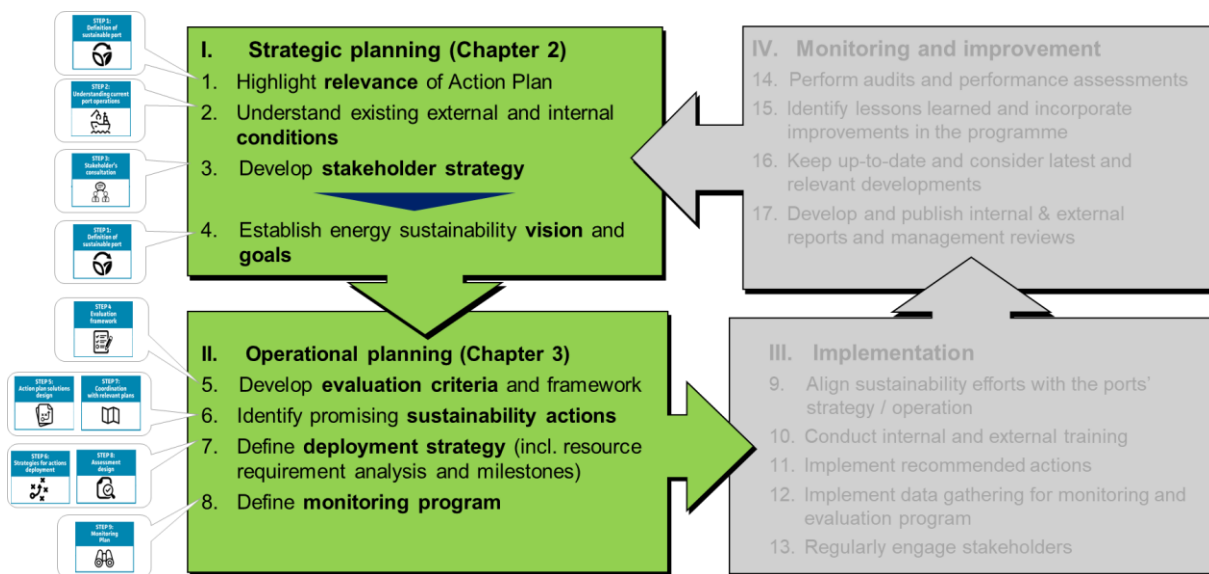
STEP 1: Definition of sustainable port

STEP 2: Understanding current port operations

STEP 3: Stakeholder's consultation

STEP 1: Definition of sustainable port

STEP 4 Evaluation framework

STEP 5: Action plan solutions design

STEP 7: Coordination with relevant plans

STEP 6: Strategies for actions deployment

STEP 8: Assessment design

STEP 9: Monitoring Plan

I. Strategic planning (Chapter 2)
1. Highlight **relevance** of Action Plan
2. Understand existing external and internal **conditions**
3. Develop **stakeholder strategy**
4. Establish energy sustainability **vision** and **goals**

II. Operational planning (Chapter 3)
5. Develop **evaluation criteria** and framework
6. Identify promising **sustainability actions**
7. Define **deployment strategy** (incl. resource requirement analysis and milestones)
8. Define **monitoring program**

IV. Monitoring and improvement
14. Perform audits and performance assessments
15. Identify lessons learned and incorporate improvements in the programme
16. Keep up-to-date and consider latest and relevant developments
17. Develop and publish internal & external reports and management reviews

III. Implementation
9. Align sustainability efforts with the ports' strategy / operation
10. Conduct internal and external training
11. Implement recommended actions
12. Implement data gathering for monitoring and evaluation program
13. Regularly engage stakeholders